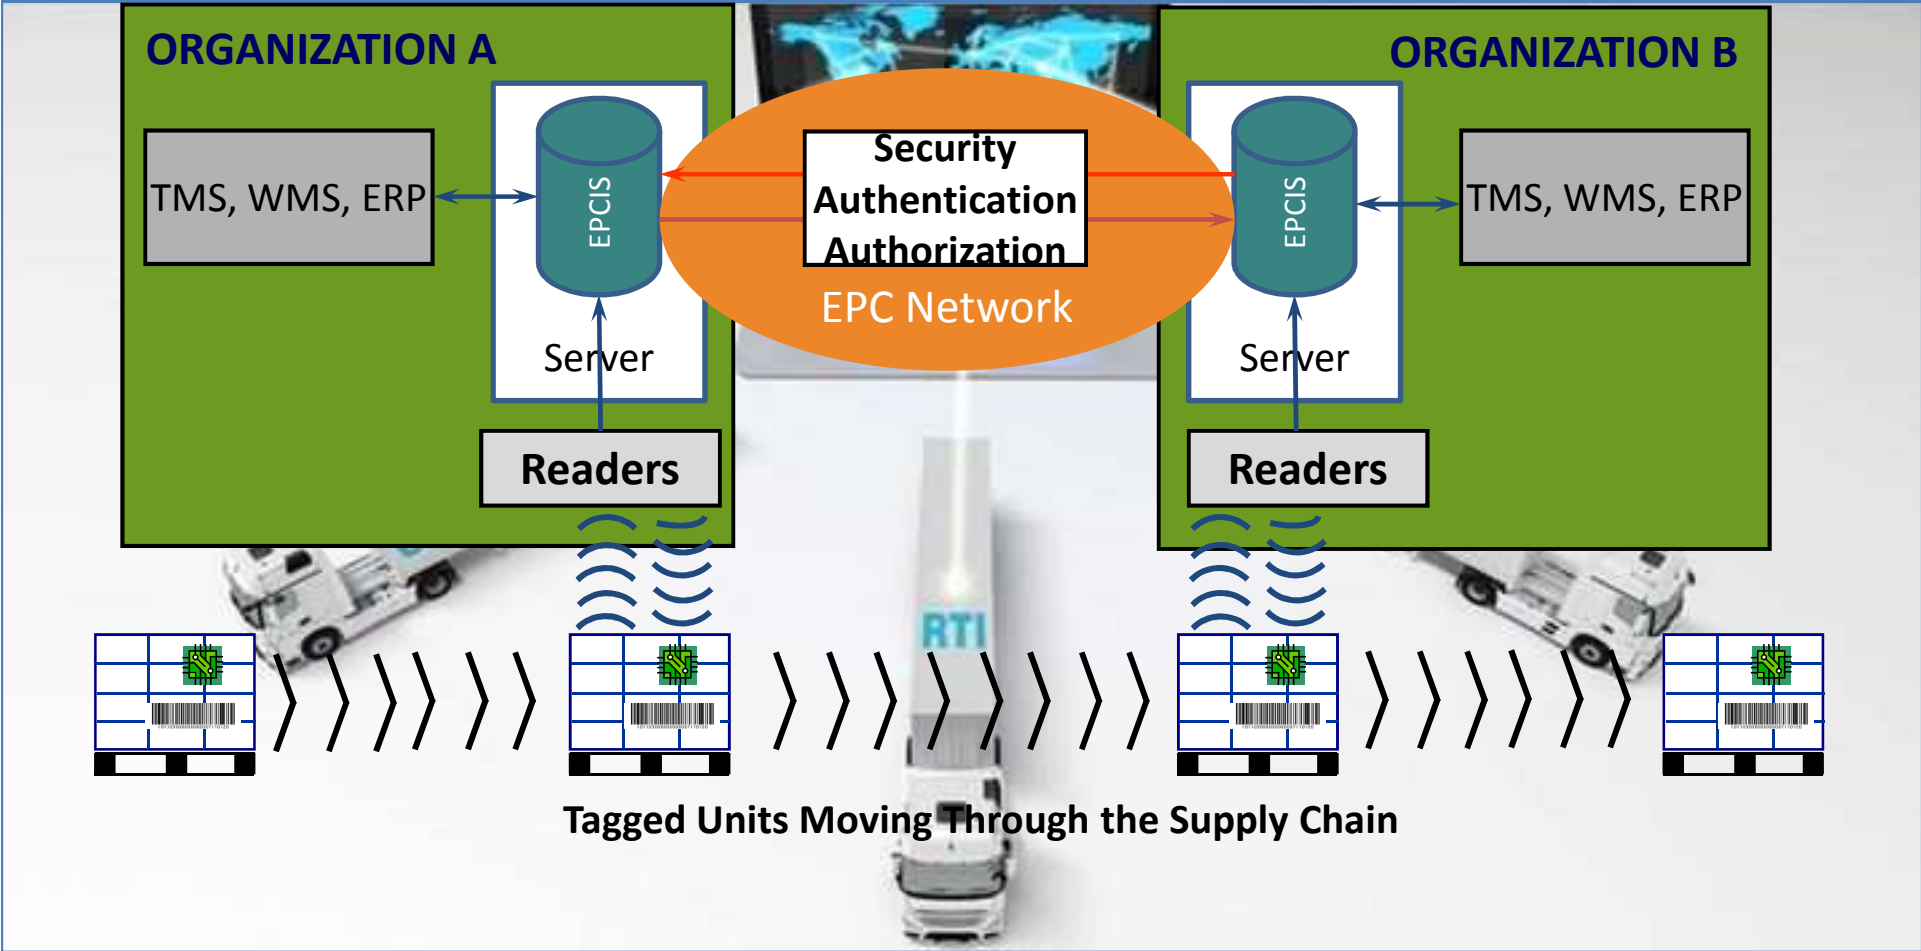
ORGANIZATION A

TMS, WMS, ERP

EPCIS

Server

Readers

Security
Authentication
Authorization

EPC Network

ORGANIZATION B

EPCIS

TMS, WMS, ERP

Server

Readers

RTI

Tagged Units Moving Through the Supply Chain